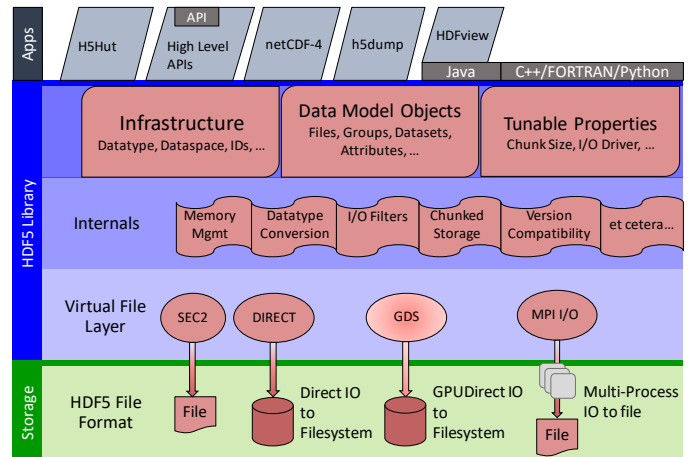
Apps

H5Hut

API

High Level APIs

netCDF-4

h5dump

HDFview

Java

C++/FORTRAN/Python

HDF5 Library

Infrastructure
Datatype, Dataspace, IDs, …

Data Model Objects
Files, Groups, Datasets, Attributes, …

Tunable Properties
Chunk Size, I/O Driver, …

Internals

Memory Mgmt

Datatype Conversion

I/O Filters

Chunked Storage

Version Compatibility

et cetera…

Virtual File Layer

SEC2

DIRECT

GDS

MPI I/O

Storage

HDF5 File Format

File

Direct IO to Filesystem

GPUDirect IO to Filesystem

Multi-Process IO to file

File